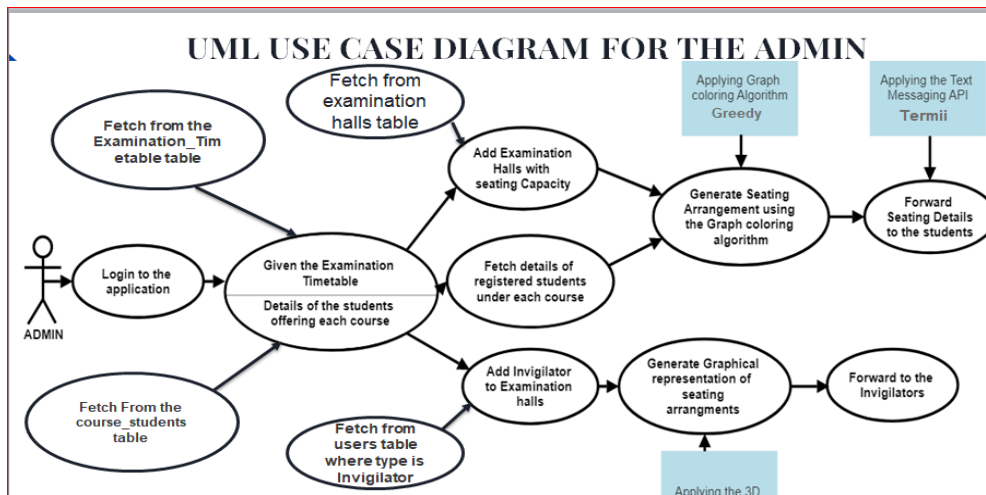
UML USE CASE DIAGRAM FOR THE ADMIN

Fetch from the Examination_Timetable table

Fetch from examination halls table

Applying Graph coloring Algorithm
Greedy

Applying the Text Messaging API
Termii

Add Examination Halls with seating Capacity

Generate Seating Arrangement using the Graph coloring algorithm

Forward Seating Details to the students

ADMIN

Login to the application

Given the Examination Timetable

Details of the students offering each course

Fetch details of registered students under each course

Add Invigilator to Examination halls

Generate Graphical representation of seating arrangments

Forward to the Invigilators

Fetch From the course_students table

Fetch from users table where type is Invigilator

Applying the 3D